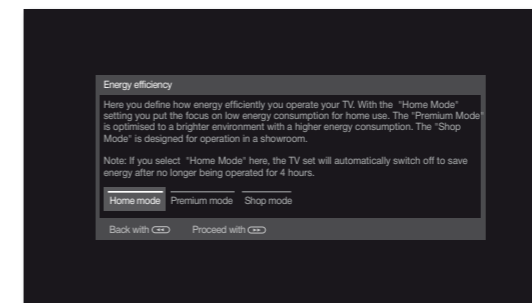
Energy efficiency

Here you define how energy efficiently you operate your TV. With the "Home Mode" setting you put the focus on low energy consumption for home use. The "Premium Mode" is optimised to a brighter environment with a higher energy consumption. The "Shop Mode" is designed for operation in a showroom.

Note: If you select "Home Mode" here, the TV set will automatically switch off to save energy after no longer being operated for 4 hours.

Home mode Premium mode Shop mode

Back with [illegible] Proceed with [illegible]